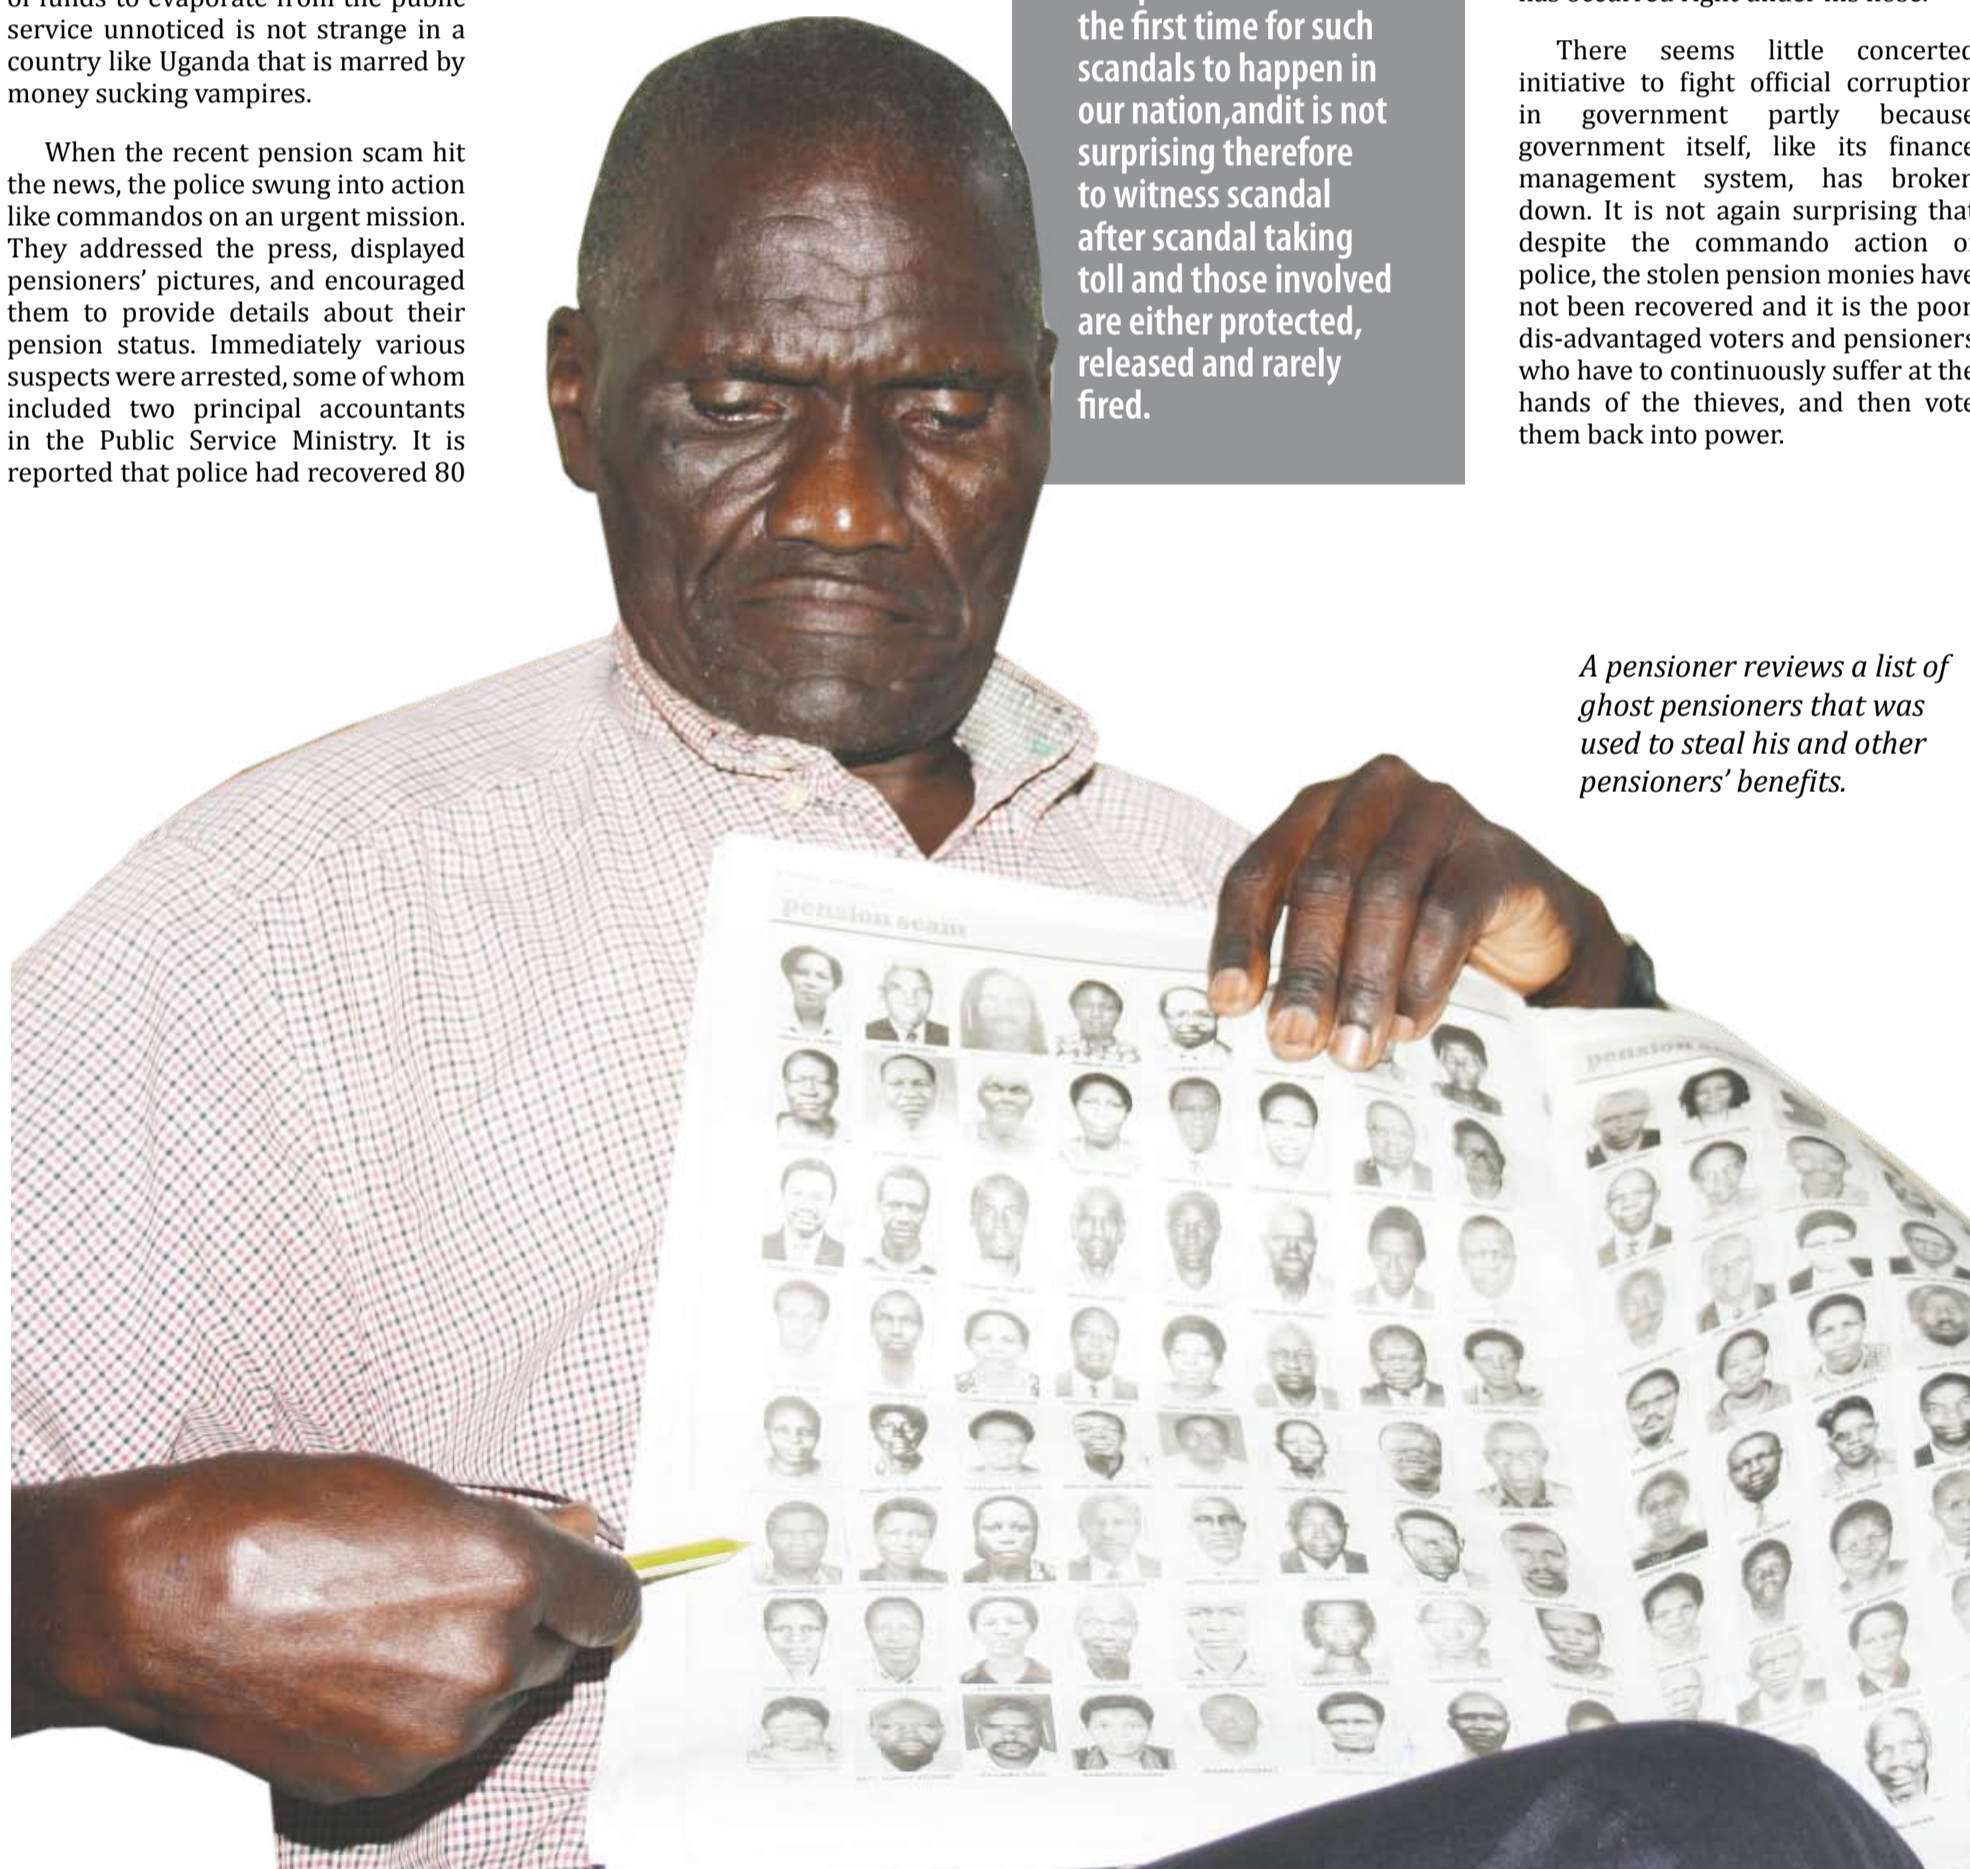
of funds to evaporate from the public service unnoticed is not strange in a country like Uganda that is marred by money sucking vampires.

When the recent pension scam hit the news, the police swung into action like commandos on an urgent mission. They addressed the press, displayed pensioners' pictures, and encouraged them to provide details about their pension status. Immediately various suspects were arrested, some of whom included two principal accountants in the Public Service Ministry. It is reported that police had recovered 80

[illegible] the first time for such scandals to happen in our nation,andit is not surprising therefore to witness scandal after scandal taking toll and those involved are either protected, released and rarely fired.

has occurred right under his nose.

There seems little concerted initiative to fight official corruption in government partly because government itself, like its finance management system, has broken down. It is not again surprising that despite the commando action of police, the stolen pension monies have not been recovered and it is the poor dis-advantaged voters and pensioners who have to continuously suffer at the hands of the thieves, and then vote them back into power.

A pensioner reviews a list of ghost pensioners that was used to steal his and other pensioners' benefits.

pension scam

pension